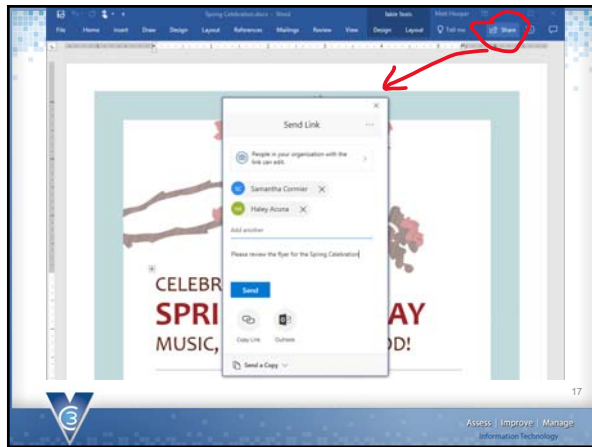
Spring Celebration.docx - Word

Table Tools

Matt Hooper

File Home Insert Draw Design Layout References Mailings Review View Design Layout Tell me Share

Send Link

People in your organization with the link can edit.

SC Samantha Cormier

HA Haley Acuna

Add another

Please review the flyer for the Spring Celebration

Send

Copy Link

Outlook

Send a Copy

CELEBR

SPRI AY

MUSIC, OD!

17

Assess | Improve | Manage

Information Technology